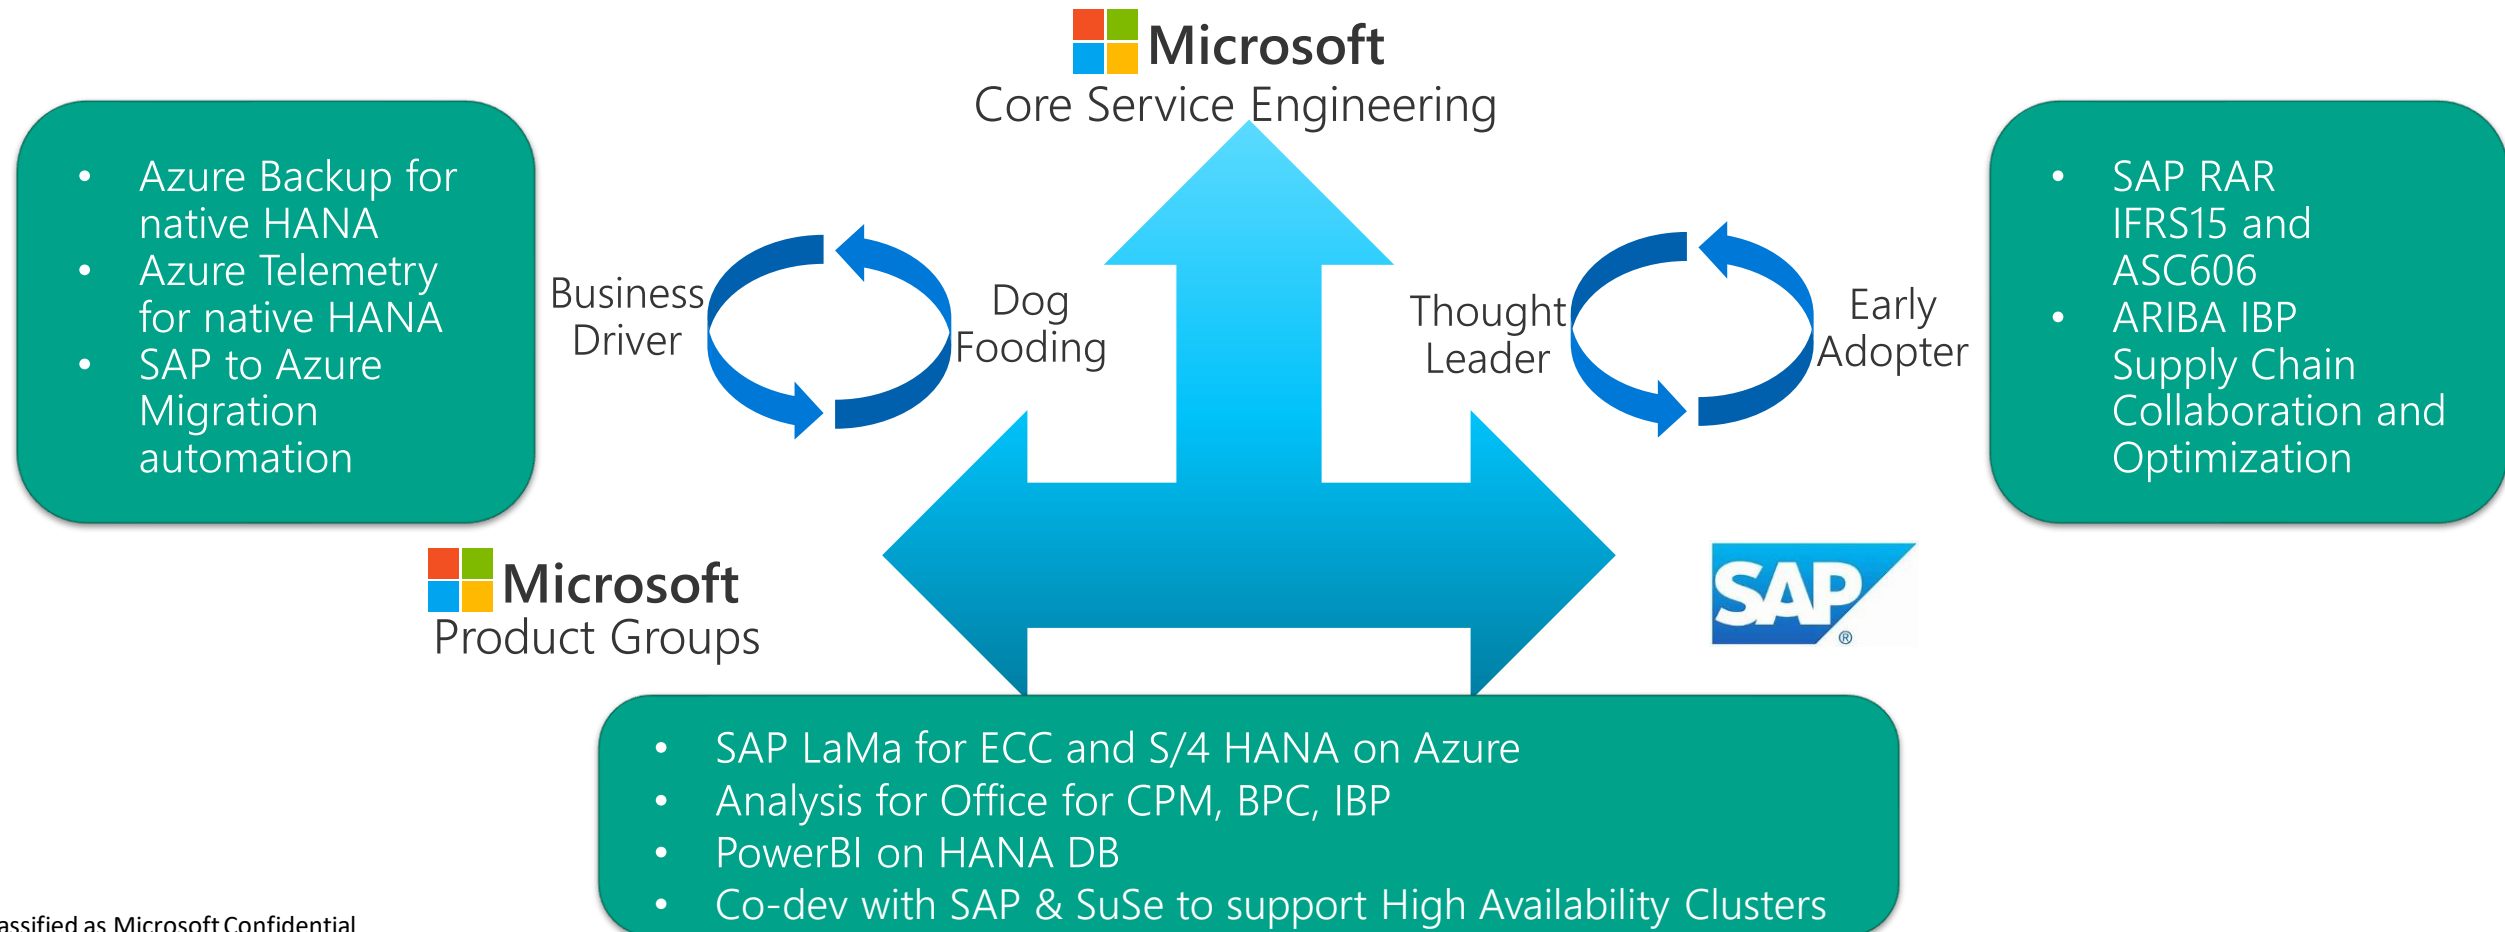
Microsoft
Core Service Engineering

- Azure Backup for native HANA
- Azure Telemetry for native HANA
- SAP to Azure Migration automation

Business Driver

Dog Fooding

Thought Leader

Early Adopter

- SAP RAR IFRS15 and ASC606
- ARIBA IBP Supply Chain Collaboration and Optimization

Microsoft
Product Groups

SAP®

- SAP LaMa for ECC and S/4 HANA on Azure
- Analysis for Office for CPM, BPC, IBP
- PowerBI on HANA DB
- Co-dev with SAP & SuSe to support High Availability Clusters

assified as Microsoft Confidential